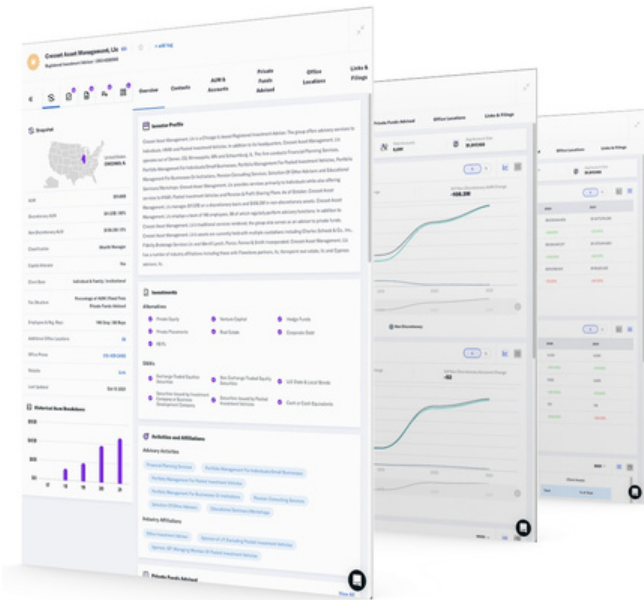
Crescent Asset Management, Llc

Registered Investment Advisor

+ add tag

Overview

Contacts

AUM & Accounts

Private Funds Advised

Office Locations

Links & Filings

Snapshot

Investor Profile

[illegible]

Historical Aum Breakdown

Investments

Alternatives

Private Equity

Venture Capital

Hedge Funds

Private Placements

Real Estate

Economic Debt

REITs

Exchange Traded Equities Securities

Non-Exchange Traded Equity Securities

US State & Local Bonds

Securities Issued by Investment Company or Business Development Company

Securities Issued by Pooled Investment Vehicles

Cash or Cash Equivalents

Activities and Affiliations

Advisory Activities

Financial Planning Services

Portfolio Management for Individuals/Small Businesses

Portfolio Management for Pooled Investment Vehicles

Portfolio Management for Businesses Or Institutions

Pension Consulting Services

Selection Of Other Advisers

Educational Seminars/Workshops

Industry Affiliations

Other Investment Adviser

Sponsor of LP, Managing Pooled Investment Vehicles

Private Funds Advised

Office Locations

Links & Filings

-106.2M

-83

Non Discretionary